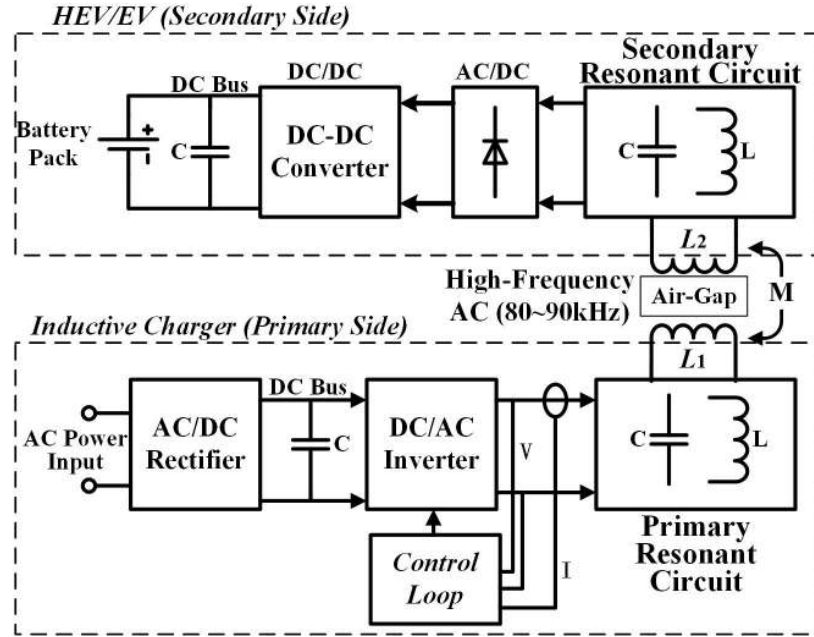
HEV/EV (Secondary Side)

Battery Pack

C

DC Bus

DC/DC

DC-DC Converter

AC/DC

Secondary Resonant Circuit

C

L

$L_2$

High-Frequency AC (80~90kHz)

Air-Gap

M

Inductive Charger (Primary Side)

$L_1$

AC Power Input

AC/DC Rectifier

DC Bus

C

DC/AC Inverter

V

C

L

Control Loop

I

Primary Resonant Circuit